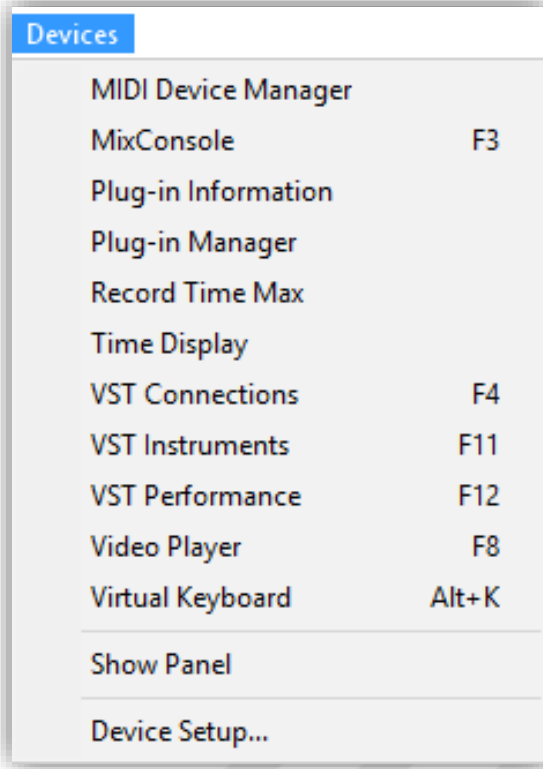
Devices

MIDI Device Manager
MixConsole F3
Plug-in Information
Plug-in Manager
Record Time Max
Time Display
VST Connections F4
VST Instruments F11
VST Performance F12
Video Player F8
Virtual Keyboard Alt+K

Show Panel

Device Setup...